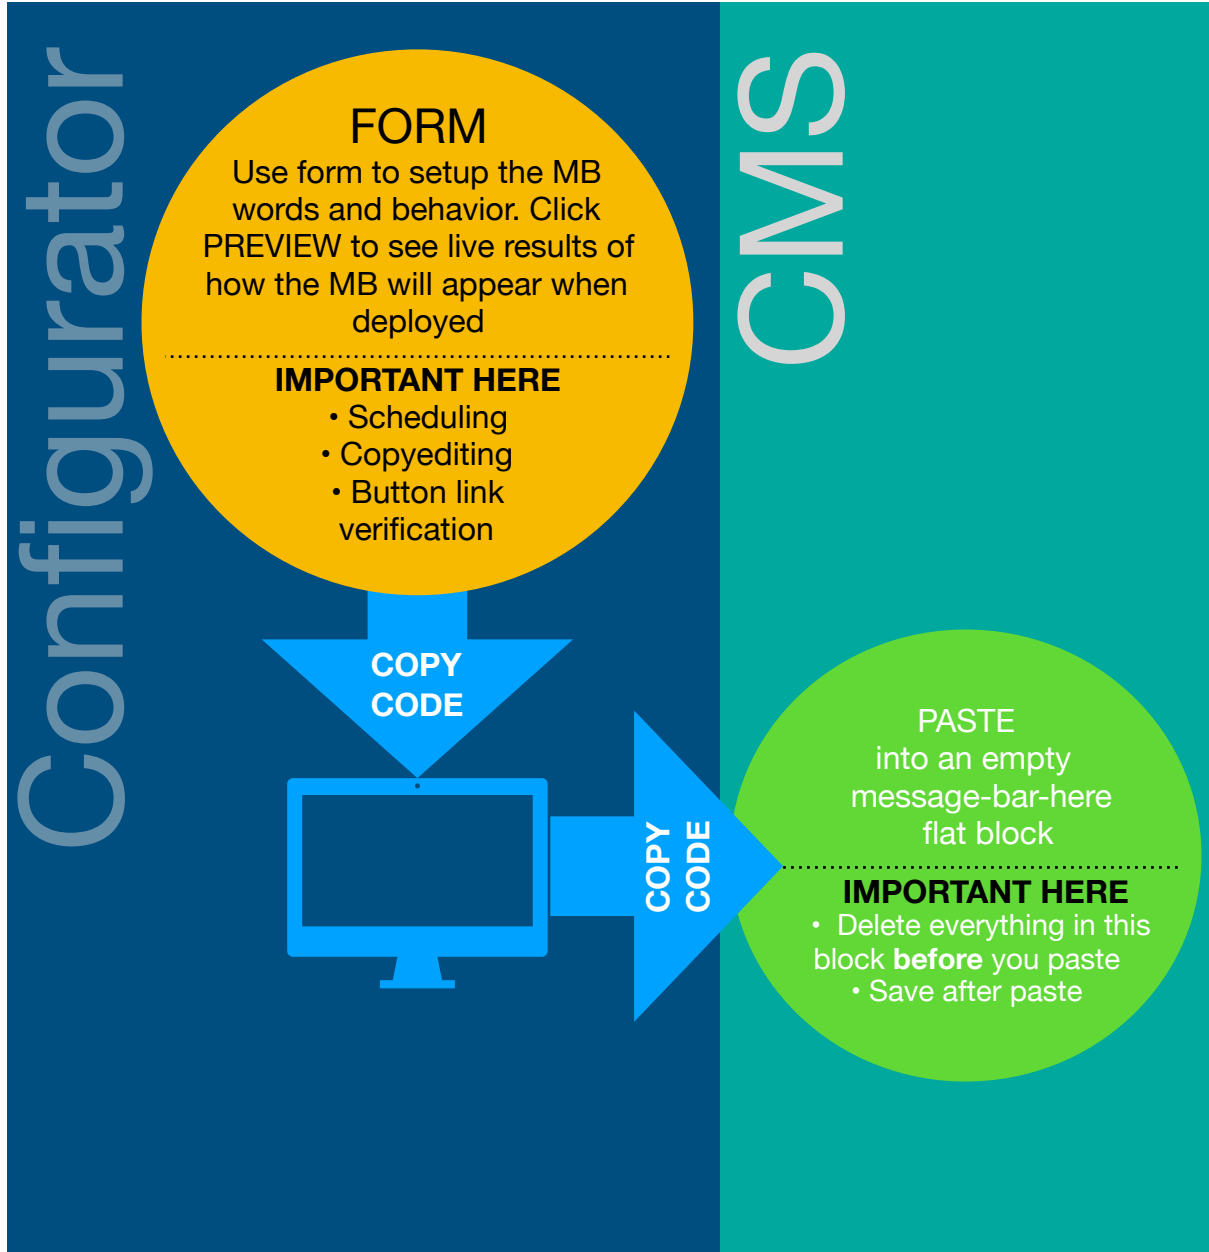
Configurator

FORM
Use form to setup the MB words and behavior. Click PREVIEW to see live results of how the MB will appear when deployed

IMPORTANT HERE
• Scheduling
• Copyediting
• Button link verification

COPY CODE

COPY CODE

CMS

PASTE
into an empty message-bar-here flat block

IMPORTANT HERE
• Delete everything in this block **before** you paste
• Save after paste